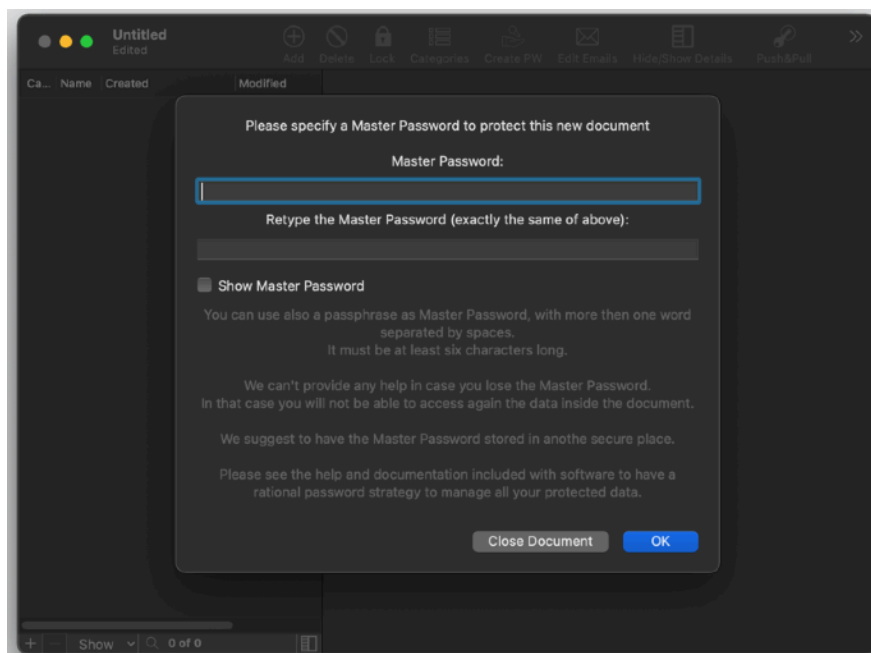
Untitled
Edited

Add Delete Lock Categories Create PW Edit Emails Hide/Show Details Push&Pull

Ca... Name Created Modified

Please specify a Master Password to protect this new document

Master Password:

Retype the Master Password (exactly the same of above):

Show Master Password

You can use also a passphrase as Master Password, with more then one word separated by spaces.
It must be at least six characters long.

We can't provide any help in case you lose the Master Password.
In that case you will not be able to access again the data inside the document.

We suggest to have the Master Password stored in anothe secure place.

Please see the help and documentation included with software to have a rational password strategy to manage all your protected data.

Close Document OK

Show 0 of 0